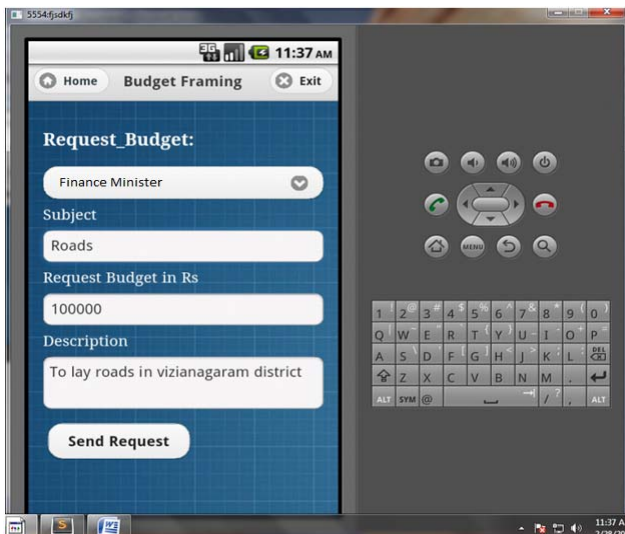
5554:fjsdkfj

3G 11:37 AM

Home Budget Framing Exit

Request_Budget:

Finance Minister

Subject

Roads

Request Budget in Rs

100000

Description

To lay roads in vizianagaram district

Send Request

MENU

1 2 3 4 5 6 7 8 9 0
Q W E R T Y U I O P
A S D F G H J K L DEL
Z X C V B N M
ALT SYM @ ALT

11:37 A